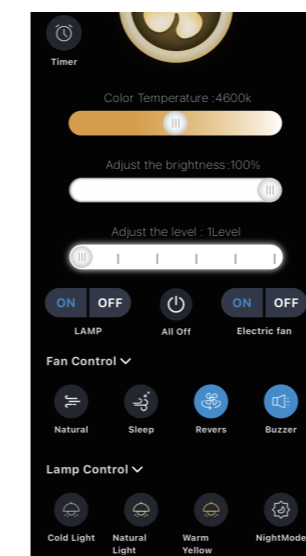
Timer

Color Temperature :4600k

Adjust the brightness:100%

Adjust the level : 1Level

ON OFF
LAMP

All Off

ON OFF
Electric fan

Fan Control

Natural

Sleep

Revers

Buzzer

Lamp Control

Cold Light

Natural Light

Warm Yellow

NightMode